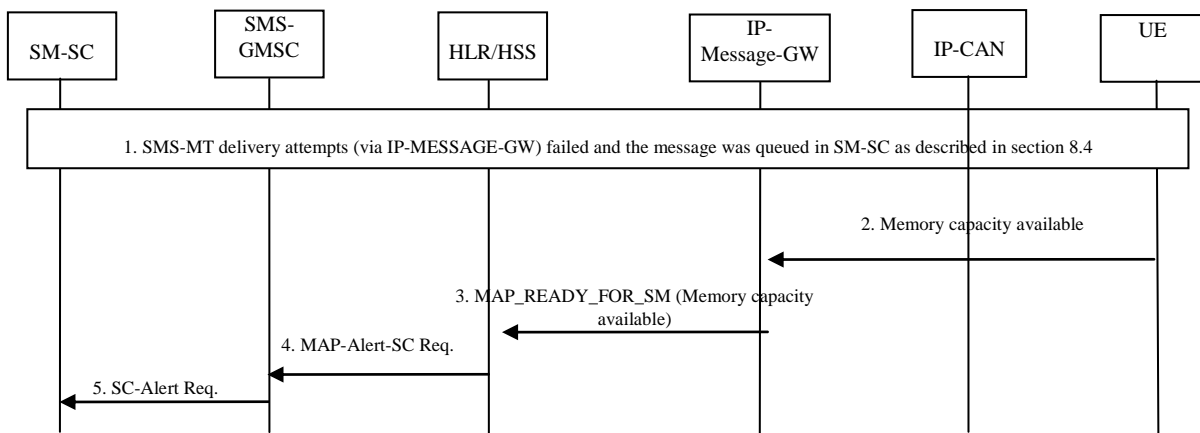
SM-SC

SMS-GMSC

HLR/HSS

IP-Message-GW

IP-CAN

UE

1. SMS-MT delivery attempts (via IP-MESSAGE-GW) failed and the message was queued in SM-SC as described in section 8.4

2. Memory capacity available

3. MAP_READY_FOR_SM (Memory capacity available)

4. MAP-Alert-SC Req.

5. SC-Alert Req.